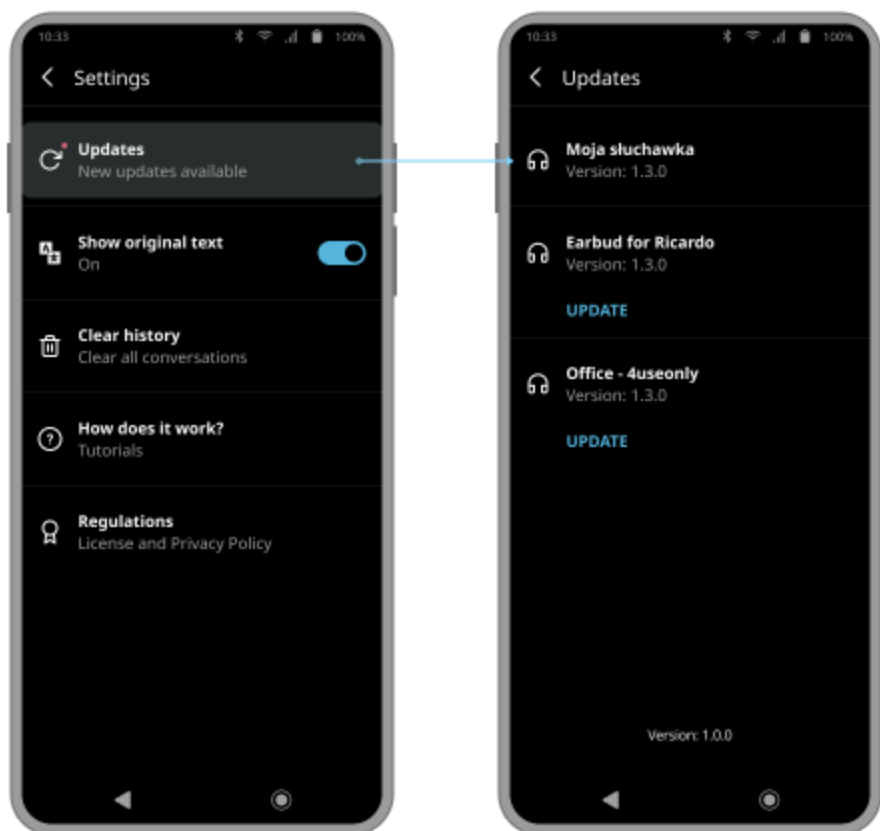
10:33 100%

Settings

Updates
New updates available

Show original text
On

Clear history
Clear all conversations

How does it work?
Tutorials

Regulations
License and Privacy Policy

10:33 100%

Updates

Moja słuchawka
Version: 1.3.0

Earbud for Ricardo
Version: 1.3.0

UPDATE

Office - 4useonly
Version: 1.3.0

UPDATE

Version: 1.0.0